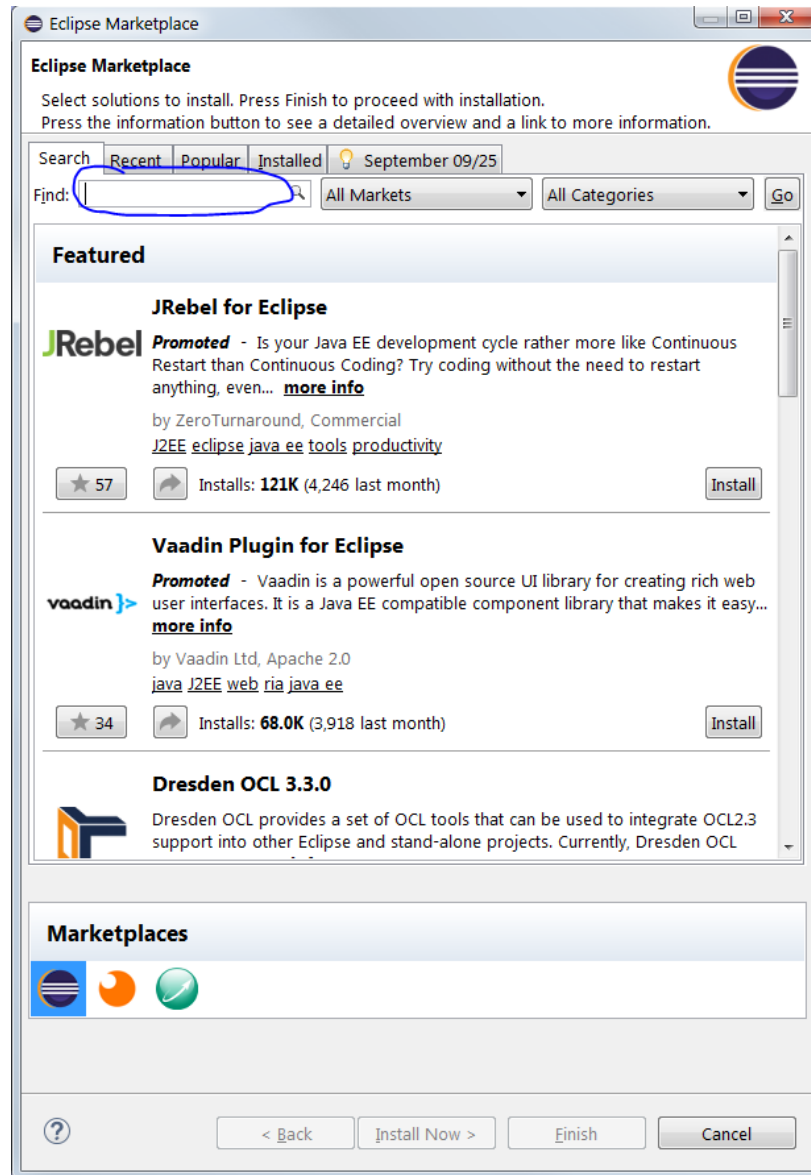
Eclipse Marketplace

Eclipse Marketplace

Select solutions to install. Press Finish to proceed with installation.
Press the information button to see a detailed overview and a link to more information.

Search Recent Popular Installed September 09/25

Find: All Markets All Categories Go

Featured

JRebel for Eclipse

JRebel

Promoted - Is your Java EE development cycle rather more like Continuous Restart than Continuous Coding? Try coding without the need to restart anything, even... more info

by ZeroTurnaround, Commercial

J2EE eclipse java ee tools productivity

57 Installs: 121K (4,246 last month) Install

Vaadin Plugin for Eclipse

vaadin }>

Promoted - Vaadin is a powerful open source UI library for creating rich web user interfaces. It is a Java EE compatible component library that makes it easy... more info

by Vaadin Ltd, Apache 2.0

java J2EE web ria java ee

34 Installs: 68.0K (3,918 last month) Install

Dresden OCL 3.3.0

Dresden OCL provides a set of OCL tools that can be used to integrate OCL2.3 support into other Eclipse and stand-alone projects. Currently, Dresden OCL

Marketplaces

< Back Install Now > Finish Cancel